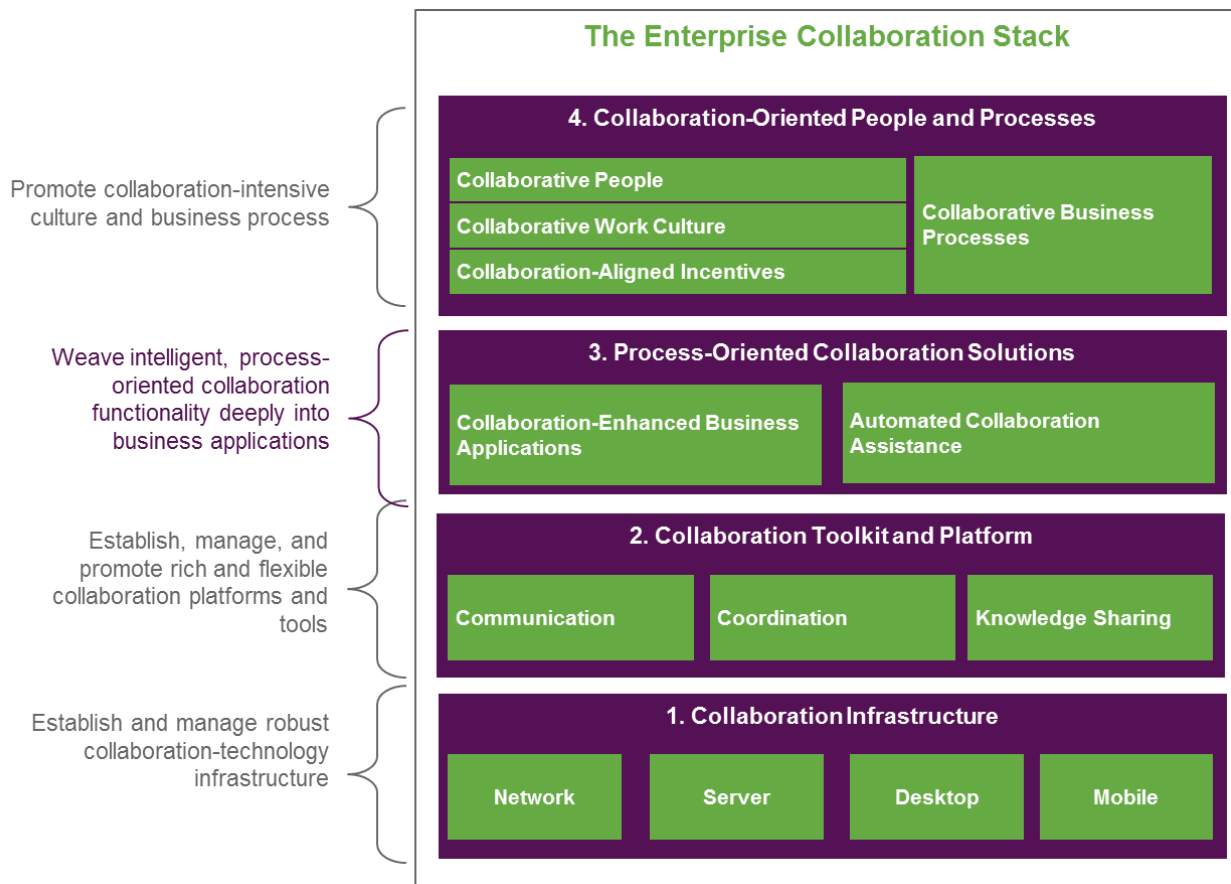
The Enterprise Collaboration Stack

Promote collaboration-intensive culture and business process

4. Collaboration-Oriented People and Processes

Collaborative People

Collaborative Work Culture

Collaboration-Aligned Incentives

Collaborative Business Processes

Weave intelligent, process-oriented collaboration functionality deeply into business applications

3. Process-Oriented Collaboration Solutions

Collaboration-Enhanced Business Applications

Automated Collaboration Assistance

Establish, manage, and promote rich and flexible collaboration platforms and tools

2. Collaboration Toolkit and Platform

Communication

Coordination

Knowledge Sharing

Establish and manage robust collaboration-technology infrastructure

1. Collaboration Infrastructure

Network

Server

Desktop

Mobile